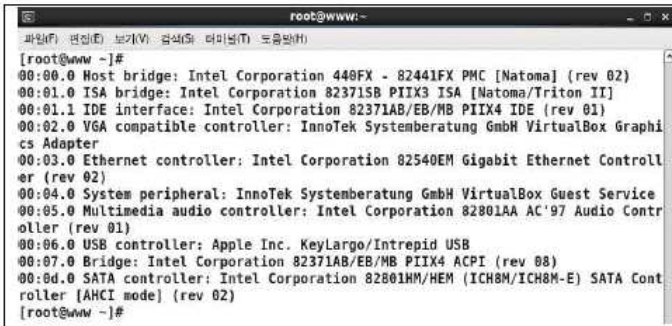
root@www:~

파일(F) 편집(E) 보기(V) 검색(S) 터미널(T) 도움말(H)

[root@www ~]#
00:00.0 Host bridge: Intel Corporation 440FX - 82441FX PMC [Natoma] (rev 02)
00:01.0 ISA bridge: Intel Corporation 82371SB PIIX3 ISA [Natoma/Triton II]
00:01.1 IDE interface: Intel Corporation 82371AB/EB/MB PIIX4 IDE (rev 01)
00:02.0 VGA compatible controller: InnoTek Systemberatung GmbH VirtualBox Graphics Adapter
00:03.0 Ethernet controller: Intel Corporation 82540EM Gigabit Ethernet Controller (rev 02)
00:04.0 System peripheral: InnoTek Systemberatung GmbH VirtualBox Guest Service
00:05.0 Multimedia audio controller: Intel Corporation 82801AA AC'97 Audio Controller (rev 01)
00:06.0 USB controller: Apple Inc. KeyLargo/Intrepid USB
00:07.0 Bridge: Intel Corporation 82371AB/EB/MB PIIX4 ACPI (rev 08)
00:0d.0 SATA controller: Intel Corporation 82801HM/HEM (ICH8M/ICH8M-E) SATA Controller [AHCI mode] (rev 02)
[root@www ~]#